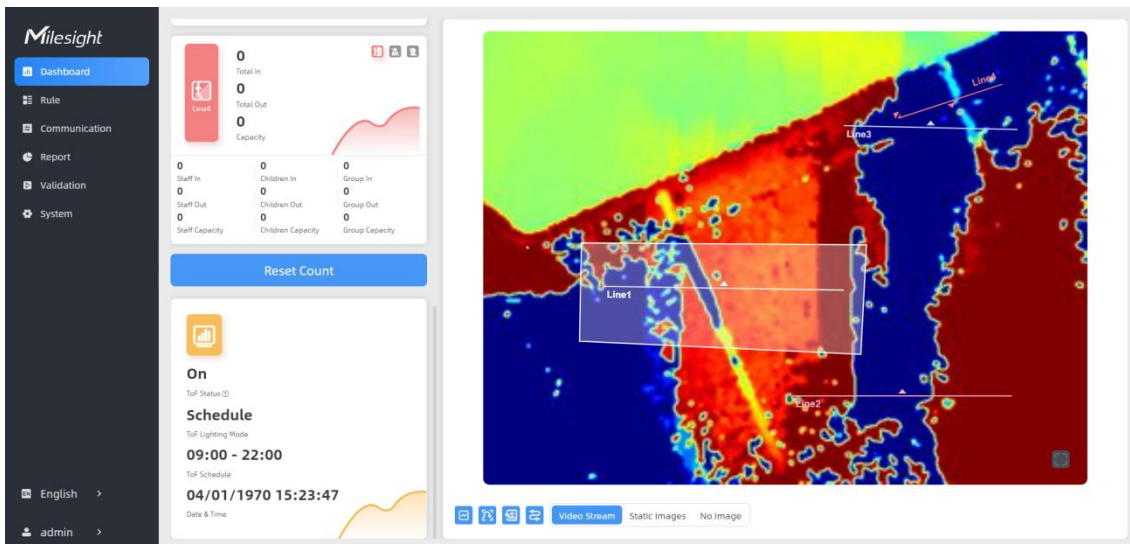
Milesight

Dashboard

Rule

Communication

Report

Validation

System

English >

admin >

Line4

0
Total In
0
Total Out
0
Capacity

| 0 | 0 | 0 |
|---|---|---|
| Staff In | Children In | Group In |
| 0 | 0 | 0 |
| Staff Out | Children Out | Group Out |
| 0 | 0 | 0 |
| Staff Capacity | Children Capacity | Group Capacity |

Reset Count

On
ToF Status
Schedule
ToF Lighting Mode
09:00 - 22:00
ToF Schedule
04/01/1970 15:23:47
Date & Time

Line4
Line3
Line1
Line2

Video Stream Static Images No Image